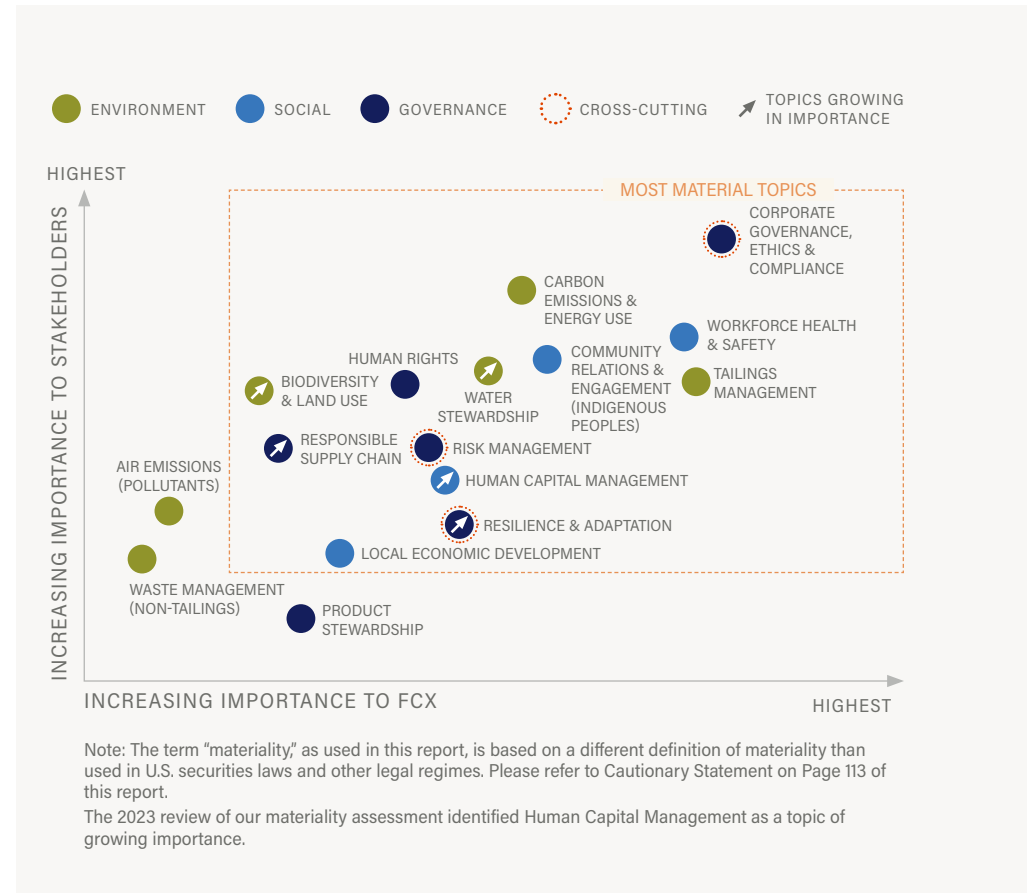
ENVIRONMENT SOCIAL GOVERNANCE CROSS-CUTTING TOPICS GROWING IN IMPORTANCE

HIGHEST

INCREASING IMPORTANCE TO STAKEHOLDERS

MOST MATERIAL TOPICS

CORPORATE GOVERNANCE, ETHICS & COMPLIANCE

CARBON EMISSIONS & ENERGY USE

WORKFORCE HEALTH & SAFETY

HUMAN RIGHTS

COMMUNITY RELATIONS & ENGAGEMENT (INDIGENOUS PEOPLES)

TAILINGS MANAGEMENT

BIODIVERSITY & LAND USE

WATER STEWARDSHIP

RESPONSIBLE SUPPLY CHAIN

RISK MANAGEMENT

AIR EMISSIONS (POLLUTANTS)

HUMAN CAPITAL MANAGEMENT

RESILIENCE & ADAPTATION

LOCAL ECONOMIC DEVELOPMENT

WASTE MANAGEMENT (NON-TAILINGS)

PRODUCT STEWARDSHIP

INCREASING IMPORTANCE TO FCX

HIGHEST

Note: The term “materiality,” as used in this report, is based on a different definition of materiality than used in U.S. securities laws and other legal regimes. Please refer to Cautionary Statement on Page 113 of this report.

The 2023 review of our materiality assessment identified Human Capital Management as a topic of growing importance.